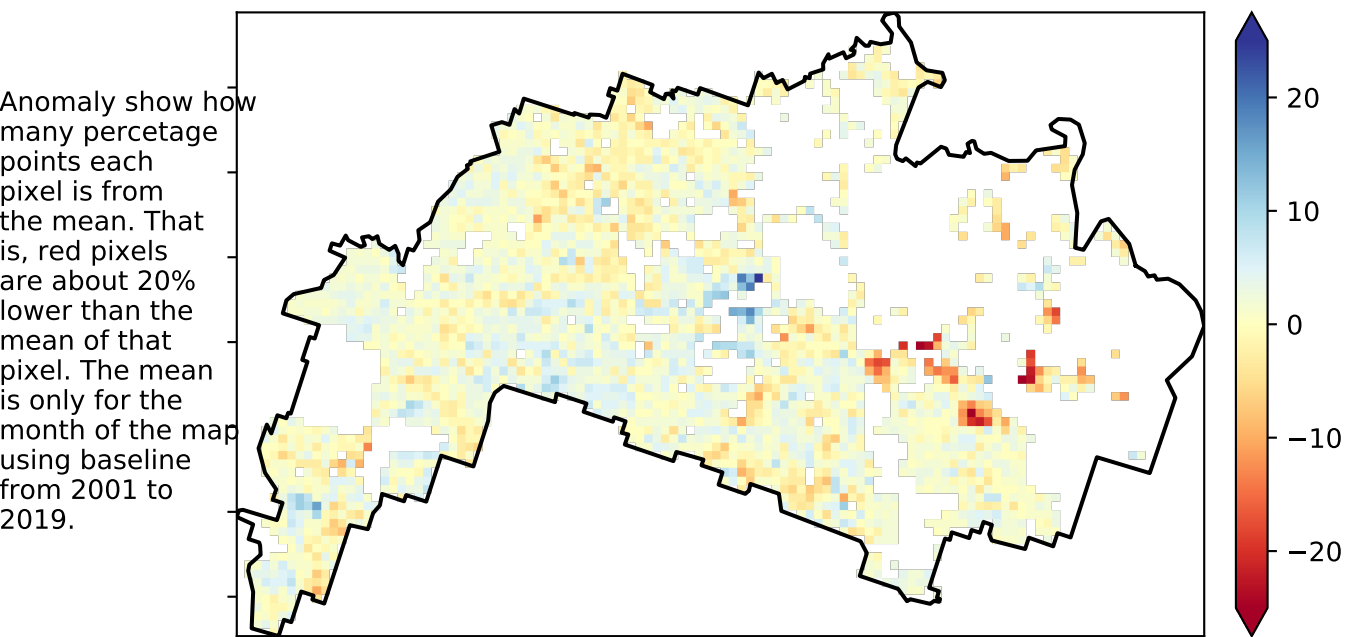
Anomaly show how many percetage points each pixel is from the mean. That is, red pixels are about 20% lower than the mean of that pixel. The mean is only for the month of the map using baseline from 2001 to 2019.

20
10
0
−10
−20